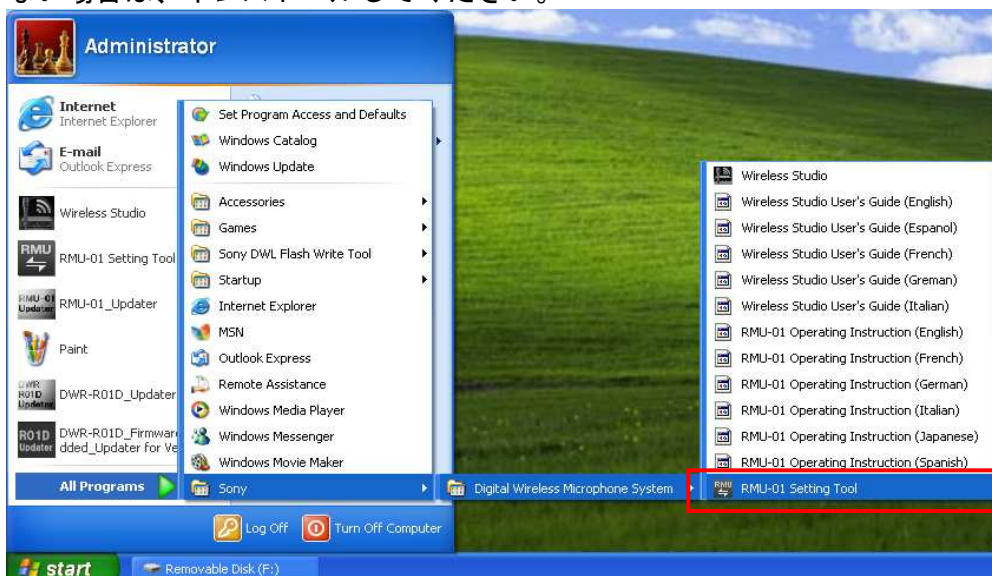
Administrator

Internet
Internet Explorer

E-mail
Outlook Express

Wireless Studio

RMU-01 Setting Tool

RMU-01_Updater

Paint

DWR-R01D_Updater

DWR-R01D_Firmware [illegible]dded_Updater for Ve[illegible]

All Programs

Set Program Access and Defaults
Windows Catalog
Windows Update
Accessories
Games
Sony DWL Flash Write Tool
Startup
Internet Explorer
MSN
Outlook Express
Remote Assistance
Windows Media Player
Windows Messenger
Windows Movie Maker
Sony

Digital Wireless Microphone System

Wireless Studio
Wireless Studio User's Guide (English)
Wireless Studio User's Guide (Espanol)
Wireless Studio User's Guide (French)
Wireless Studio User's Guide (Greman)
Wireless Studio User's Guide (Italian)
RMU-01 Operating Instruction (English)
RMU-01 Operating Instruction (French)
RMU-01 Operating Instruction (German)
RMU-01 Operating Instruction (Italian)
RMU-01 Operating Instruction (Japanese)
RMU-01 Operating Instruction (Spanish)
RMU-01 Setting Tool

Log Off
Turn Off Computer

start
Removable Disk (F:)